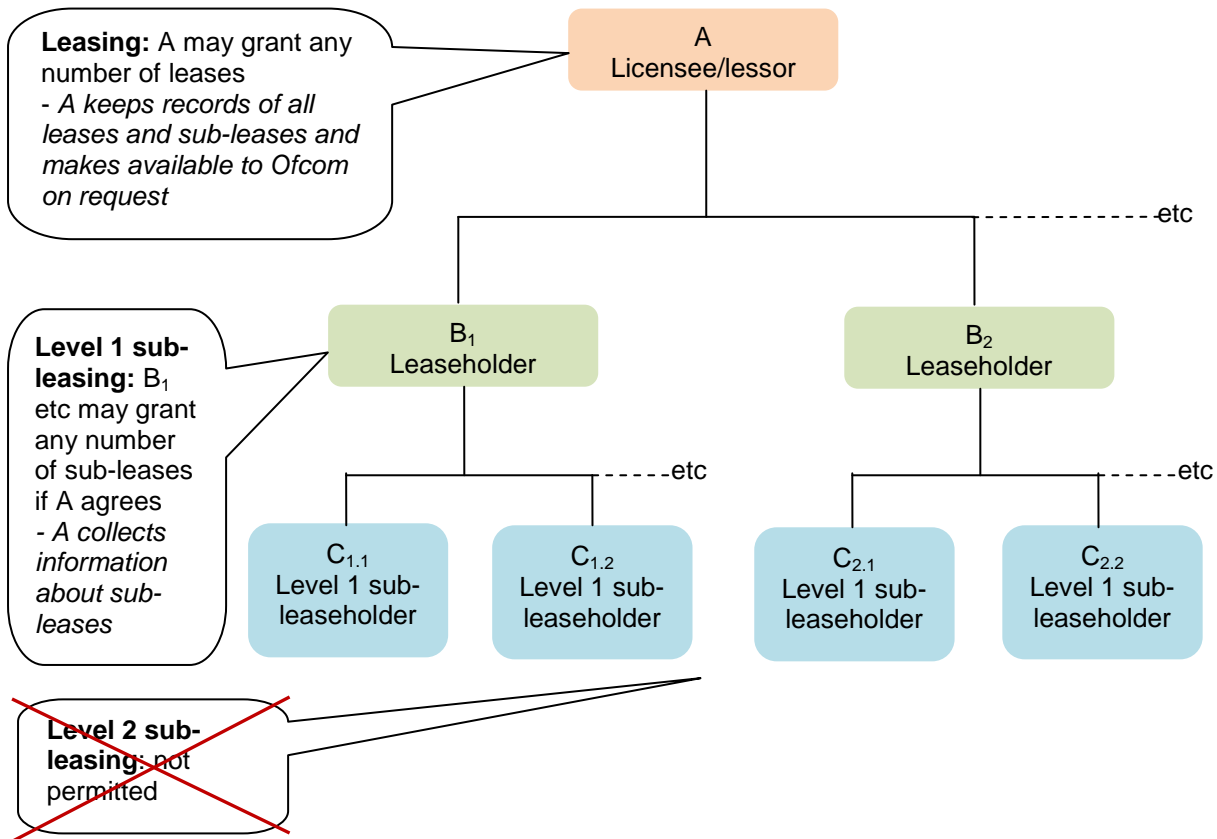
Leasing: A may grant any number of leases
- A keeps records of all leases and sub-leases and makes available to Ofcom on request

A
Licensee/lessor

etc

Level 1 sub-leasing: $B_1$ etc may grant any number of sub-leases if A agrees
- A collects information about sub-leases

$B_1$
Leaseholder

$B_2$
Leaseholder

etc

etc

$C_{1.1}$
Level 1 sub-leaseholder

$C_{1.2}$
Level 1 sub-leaseholder

$C_{2.1}$
Level 1 sub-leaseholder

$C_{2.2}$
Level 1 sub-leaseholder

Level 2 sub-leasing: not permitted